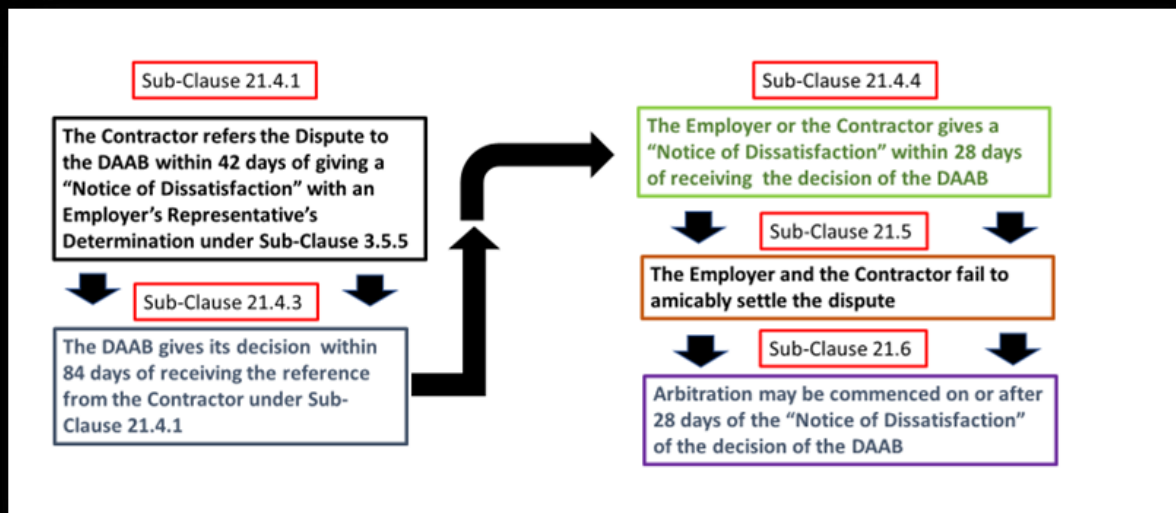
Sub-Clause 21.4.1

The Contractor refers the Dispute to the DAAB within 42 days of giving a "Notice of Dissatisfaction" with an Employer's Representative's Determination under Sub-Clause 3.5.5

Sub-Clause 21.4.3

The DAAB gives its decision within 84 days of receiving the reference from the Contractor under Sub-Clause 21.4.1

Sub-Clause 21.4.4

The Employer or the Contractor gives a "Notice of Dissatisfaction" within 28 days of receiving the decision of the DAAB

Sub-Clause 21.5

The Employer and the Contractor fail to amicably settle the dispute

Sub-Clause 21.6

Arbitration may be commenced on or after 28 days of the "Notice of Dissatisfaction" of the decision of the DAAB